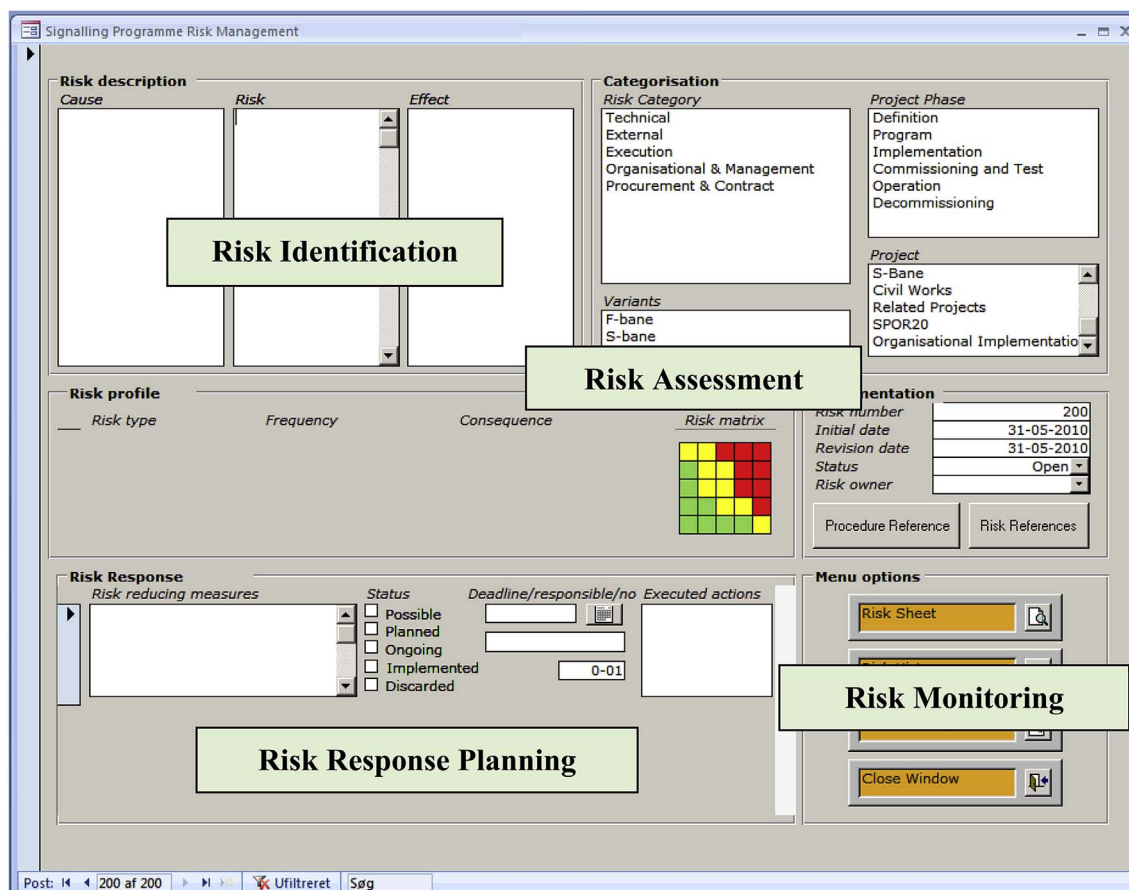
Signalling Programme Risk Management

Risk description
Cause
Risk
Effect

Risk Identification

Categorisation
Risk Category
Technical
External
Execution
Organisational & Management
Procurement & Contract

Project Phase
Definition
Program
Implementation
Commissioning and Test
Operation
Decommissioning

Project
S-Bane
Civil Works
Related Projects
SPOR20
Organisational Implementatio

Variants
F-bane
S-bane

Risk Assessment

Risk profile
Risk type
Frequency
Consequence
Risk matrix

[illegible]mentation
Risk number 200
Initial date 31-05-2010
Revision date 31-05-2010
Status Open
Risk owner

Procedure Reference
Risk References

Risk Response
Risk reducing measures
Status
Possible
Planned
Ongoing
Implemented
Discarded
Deadline/responsible/no
0-01
Executed actions

Risk Response Planning

Menu options
Risk Sheet
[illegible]
Risk Monitoring
Close Window

Post: 200 af 200 Ufiltreret Søg